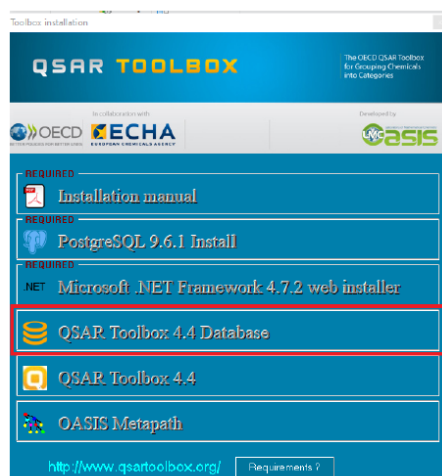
Toolbox installation

QSAR TOOLBOX

The OECD QSAR Toolbox for Grouping Chemicals into Categories

In collaboration with

OECD

ECHA
EUROPEAN CHEMICALS AGENCY

Developed by

OASIS

REQUIRED
Installation manual

REQUIRED
PostgreSQL 9.6.1 Install

REQUIRED
.NET
Microsoft .NET Framework 4.7.2 web installer

QSAR Toolbox 4.4 Database

QSAR Toolbox 4.4

OASIS Metapath

http://www.qsartoolbox.org/

Requirements ?